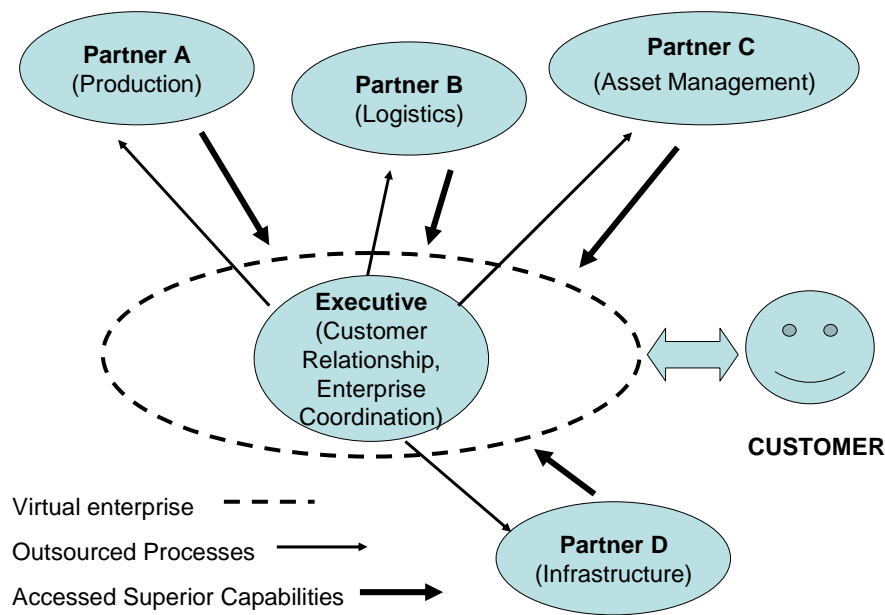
Partner A
(Production)

Partner B
(Logistics)

Partner C
(Asset Management)

Executive
(Customer Relationship, Enterprise Coordination)

CUSTOMER

Virtual enterprise

Outsourced Processes

Accessed Superior Capabilities

Partner D
(Infrastructure)